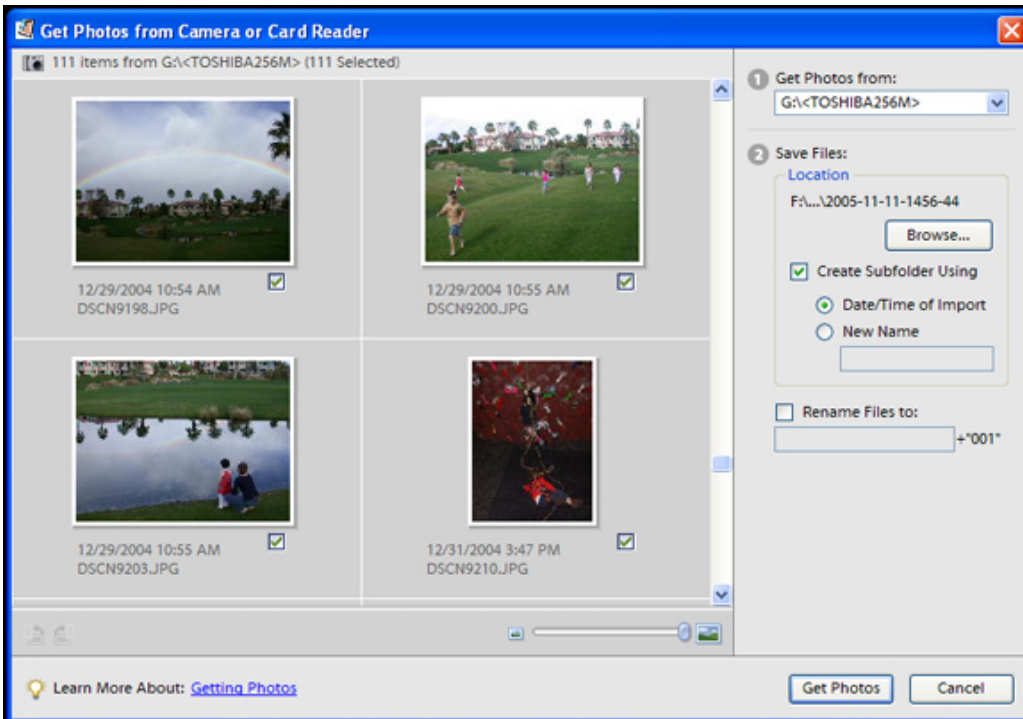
Get Photos from Camera or Card Reader

111 items from G:\<TOSHIBA256M> (111 Selected)

12/29/2004 10:54 AM
DSCN9198.JPG

12/29/2004 10:55 AM
DSCN9200.JPG

12/29/2004 10:55 AM
DSCN9203.JPG

12/31/2004 3:47 PM
DSCN9210.JPG

1 Get Photos from:
G:\<TOSHIBA256M>

2 Save Files:
Location
F:\...\2005-11-11-1456-44
Browse...
Create Subfolder Using
Date/Time of Import
New Name

Rename Files to:
+"001"

Learn More About: Getting Photos

Get Photos
Cancel